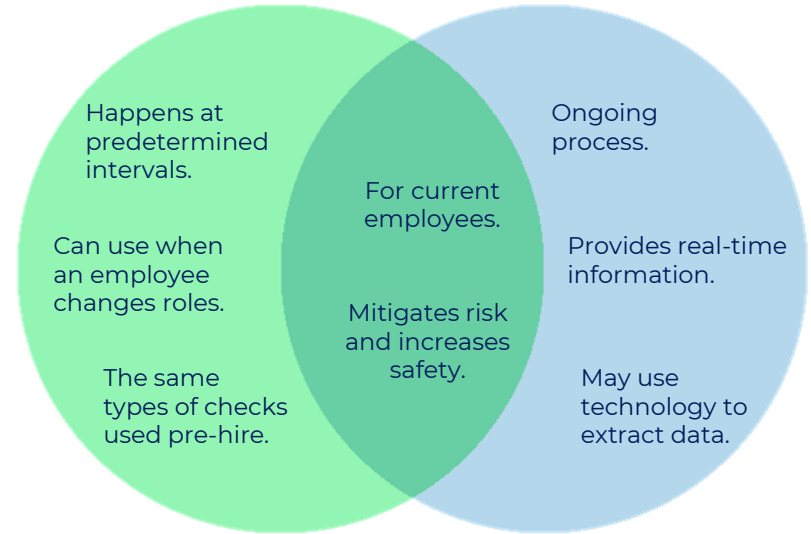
Happens at predetermined intervals.

Can use when an employee changes roles.

The same types of checks used pre-hire.

For current employees.

Mitigates risk and increases safety.

Ongoing process.

Provides real-time information.

May use technology to extract data.